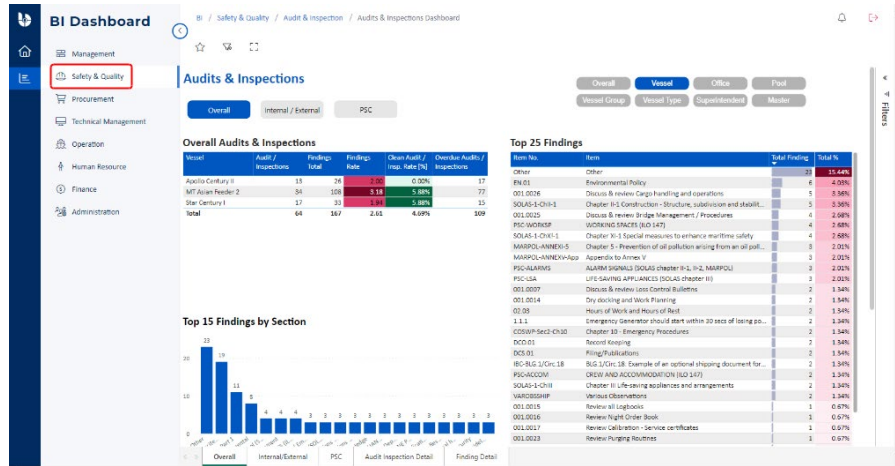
BI Dashboard

Management
Safety & Quality
Procurement
Technical Management
Operation
Human Resource
Finance
Administration

BI / Safety & Quality / Audit & Inspection / Audits & Inspections Dashboard

Audits & Inspections

Overall | Internal / External | PSC

Overall | Vessel | Office | Pool
Vessel Group | Vessel Type | Superintendent | Master

Filters

Overall Audits & Inspections

| Vessel | Audit / Inspections | Findings Total | Findings Rate | Clean Audit / Insp. Rate [%] | Overdue Audits / Inspections |
|---|---|---|---|---|---|
| Apollo Century II | 13 | 26 | 2.00 | 0.00% | 17 |
| MT Asian Feeder 2 | 34 | 108 | 3.18 | 5.88% | 77 |
| Star Century I | 17 | 33 | 1.94 | 5.88% | 15 |
| Total | 64 | 167 | 2.61 | 4.69% | 109 |

Top 25 Findings

| Item No. | Item | Total Finding | Total % |
|---|---|---|---|
| Other | Other | 23 | 15.44% |
| EN.01 | Environmental Policy | 6 | 4.03% |
| 001.0026 | Discuss & review Cargo handling and operations | 5 | 3.36% |
| SOLAS-1-ChII-1 | Chapter II-1 Construction - Structure, subdivision and stabilit... | 5 | 3.36% |
| 001.0025 | Discuss & review Bridge Management / Procedures | 4 | 2.68% |
| PSC-WORKSP | WORKING SPACES (ILO 147) | 4 | 2.68% |
| SOLAS-1-ChXI-1 | Chapter XI-1 Special measures to enhance maritime safety | 4 | 2.68% |
| MARPOL-ANNEXI-5 | Chapter 5 - Prevention of oil pollution arising from an oil poll... | 3 | 2.01% |
| MARPOL-ANNEXV-App | Appendix to Annex V | 3 | 2.01% |
| PSC-ALARMS | ALARM SIGNALS (SOLAS chapter II-1, II-2, MARPOL) | 3 | 2.01% |
| PSC-LSA | LIFE-SAVING APPLIANCES (SOLAS chapter III) | 3 | 2.01% |
| 001.0007 | Discuss & review Loss Control Bulletins | 2 | 1.34% |
| 001.0014 | Dry docking and Work Planning | 2 | 1.34% |
| 02.03 | Hours of Work and Hours of Rest | 2 | 1.34% |
| 1.1.1 | Emergency Generator should start within 30 secs of losing po... | 2 | 1.34% |
| COSWP-Sec2-Ch10 | Chapter 10 - Emergency Procedures | 2 | 1.34% |
| DCD.01 | Record Keeping | 2 | 1.34% |
| DCS.01 | Filing/Publications | 2 | 1.34% |
| IBC-BLG 1/Circ.18 | BLG 1/Circ.18: Example of an optional shipping document for... | 2 | 1.34% |
| PSC-ACCOM | CREW AND ACCOMMODATION (ILO 147) | 2 | 1.34% |
| SOLAS-1-ChIII | Chapter III Life-saving appliances and arrangements | 2 | 1.34% |
| VAROBSSHIP | Various Observations | 2 | 1.34% |
| 001.0015 | Review all Logbooks | 1 | 0.67% |
| 001.0016 | Review Night Order Book | 1 | 0.67% |
| 001.0017 | Review Calibration - Service certificates | 1 | 0.67% |
| 001.0023 | Review Purging Routines | 1 | 0.67% |

Top 15 Findings by Section

23, 19, 11, 8, 4, 4, 4, 3, 3, 3, 3, 3, 3, 3, 3
20, 10, 0

Overall | Internal/External | PSC | Audit Inspection Detail | Finding Detail